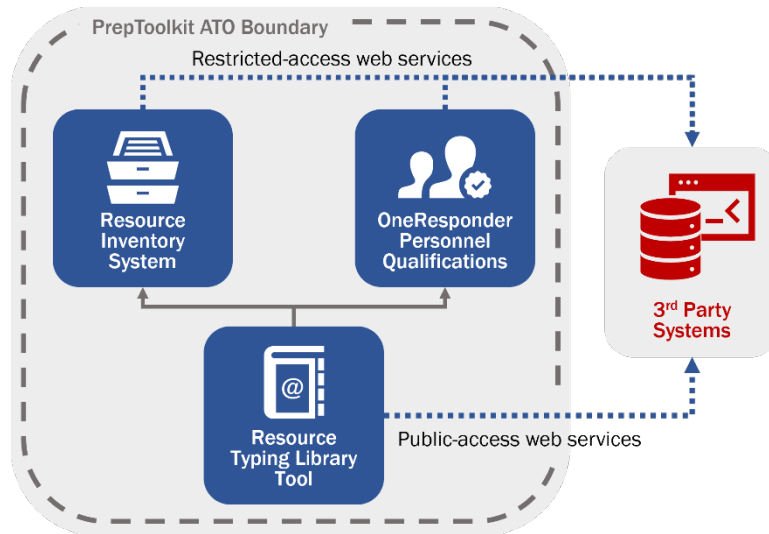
PrepToolkit ATO Boundary

Restricted-access web services

Resource Inventory System

OneResponder Personnel Qualifications

$3^{rd}$ Party Systems

Resource Typing Library Tool

Public-access web services